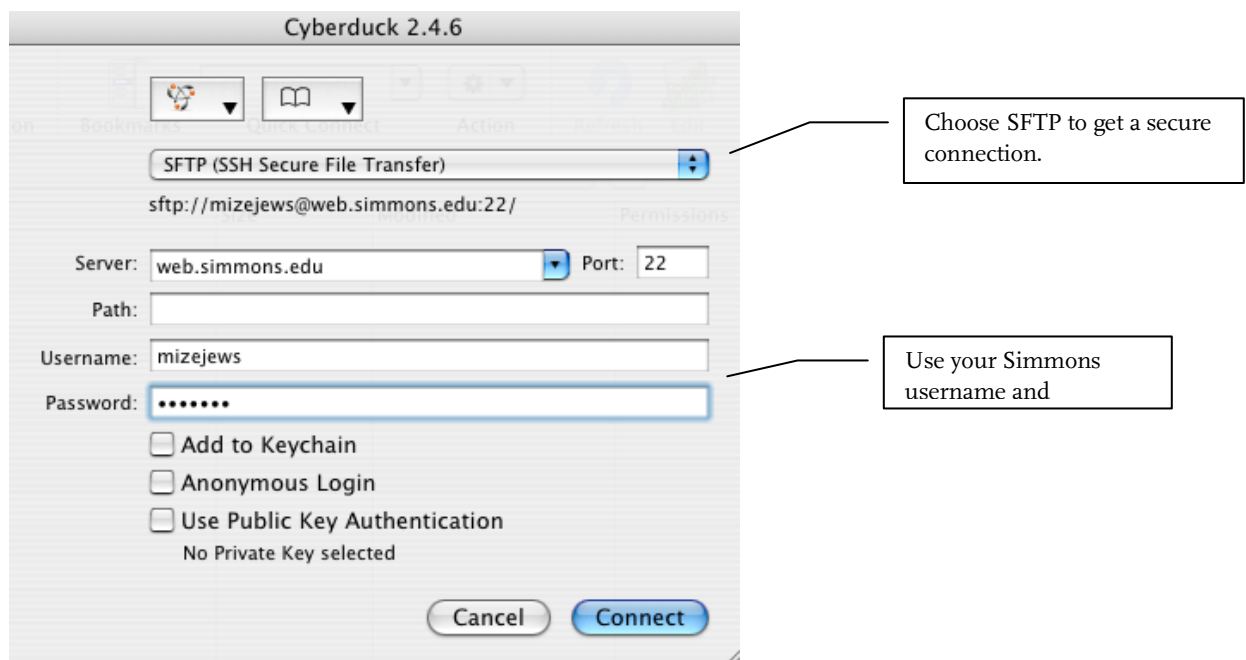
Cyberduck 2.4.6

SFTP (SSH Secure File Transfer)

sftp://mizejews@web.simmons.edu:22/

Server: web.simmons.edu Port: 22

Path:

Username: mizejews

Password: •••••••

Add to Keychain

Anonymous Login

Use Public Key Authentication

No Private Key selected

Cancel

Connect

Choose SFTP to get a secure connection.

Use your Simmons username and